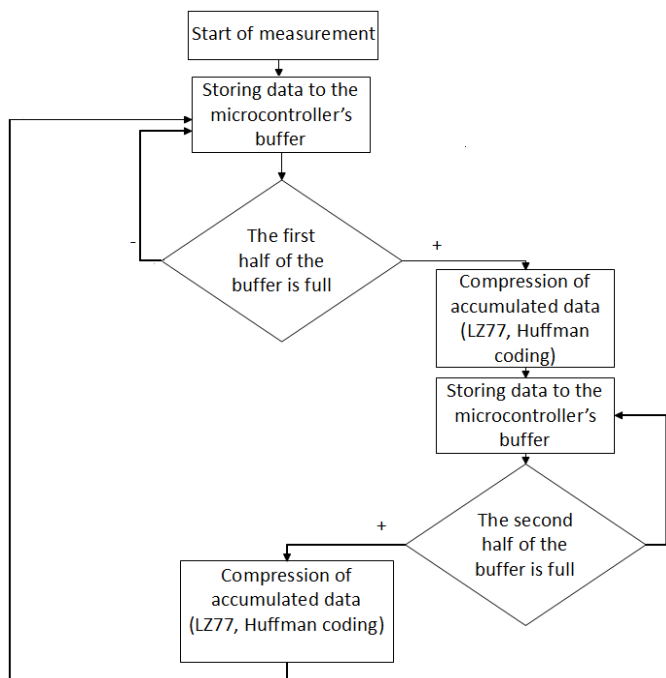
Start of measurement

Storing data to the microcontroller’s buffer

-

The first half of the buffer is full

+

Compression of accumulated data (LZ77, Huffman coding)

Storing data to the microcontroller’s buffer

+

The second half of the buffer is full

Compression of accumulated data (LZ77, Huffman coding)